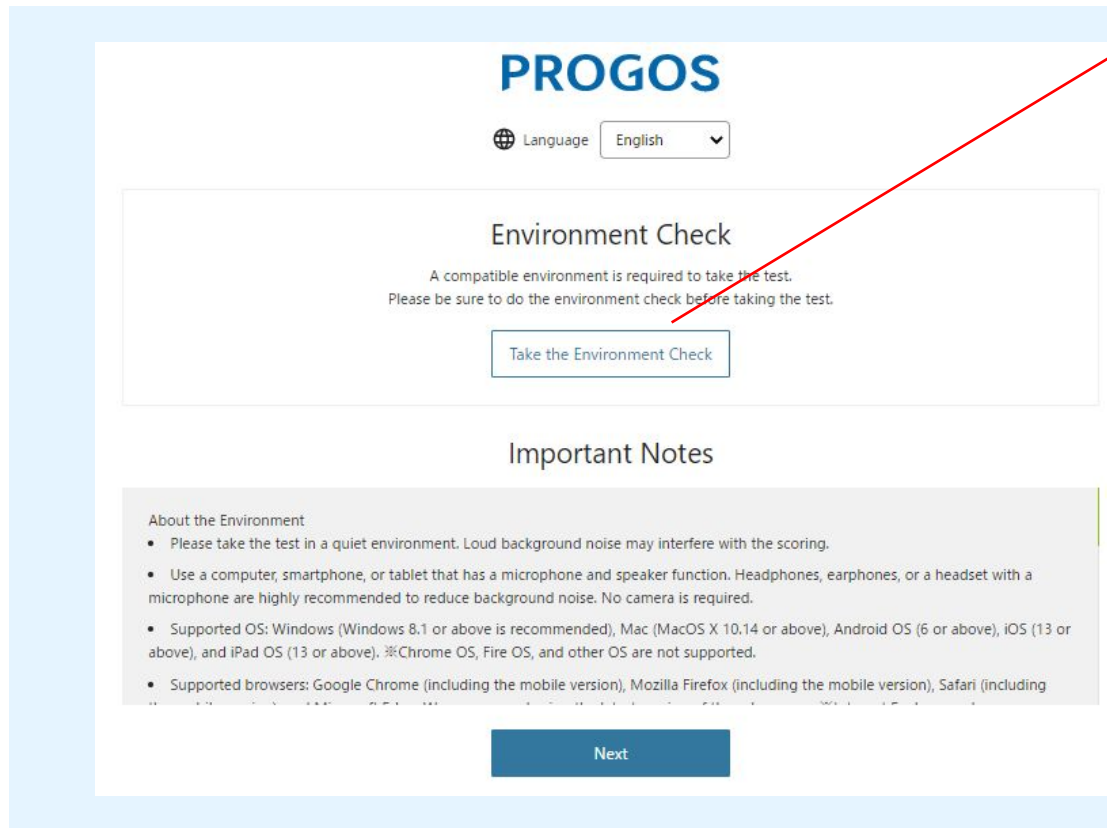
PROGOS

Language English

Environment Check

A compatible environment is required to take the test.
Please be sure to do the environment check before taking the test.

Take the Environment Check

Important Notes

About the Environment

• Please take the test in a quiet environment. Loud background noise may interfere with the scoring.

• Use a computer, smartphone, or tablet that has a microphone and speaker function. Headphones, earphones, or a headset with a microphone are highly recommended to reduce background noise. No camera is required.

• Supported OS: Windows (Windows 8.1 or above is recommended), Mac (MacOS X 10.14 or above), Android OS (6 or above), iOS (13 or above), and iPad OS (13 or above). ※Chrome OS, Fire OS, and other OS are not supported.

• Supported browsers: Google Chrome (including the mobile version), Mozilla Firefox (including the mobile version), Safari (including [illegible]

Next